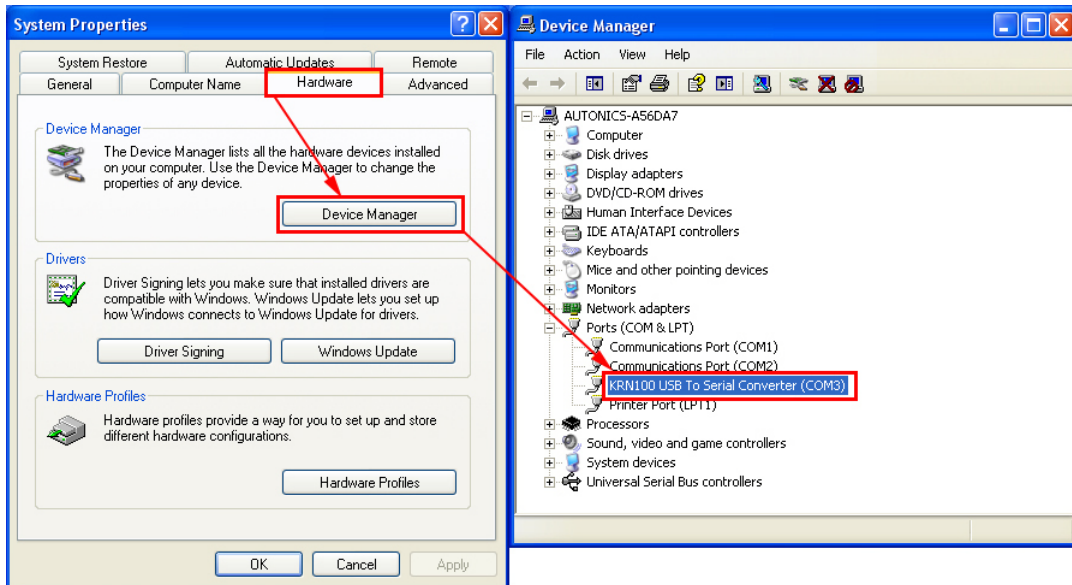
System Properties

System Restore | Automatic Updates | Remote
General | Computer Name | Hardware | Advanced

Device Manager
The Device Manager lists all the hardware devices installed on your computer. Use the Device Manager to change the properties of any device.

Device Manager

Drivers
Driver Signing lets you make sure that installed drivers are compatible with Windows. Windows Update lets you set up how Windows connects to Windows Update for drivers.

Driver Signing
Windows Update

Hardware Profiles
Hardware profiles provide a way for you to set up and store different hardware configurations.

Hardware Profiles

OK
Cancel
Apply

Device Manager

File Action View Help

AUTONICS-A56DA7
Computer
Disk drives
Display adapters
DVD/CD-ROM drives
Human Interface Devices
IDE ATA/ATAPI controllers
Keyboards
Mice and other pointing devices
Monitors
Network adapters
Ports (COM & LPT)
Communications Port (COM1)
Communications Port (COM2)
KRN100 USB To Serial Converter (COM3)
Printer Port (LPT1)
Processors
Sound, video and game controllers
System devices
Universal Serial Bus controllers